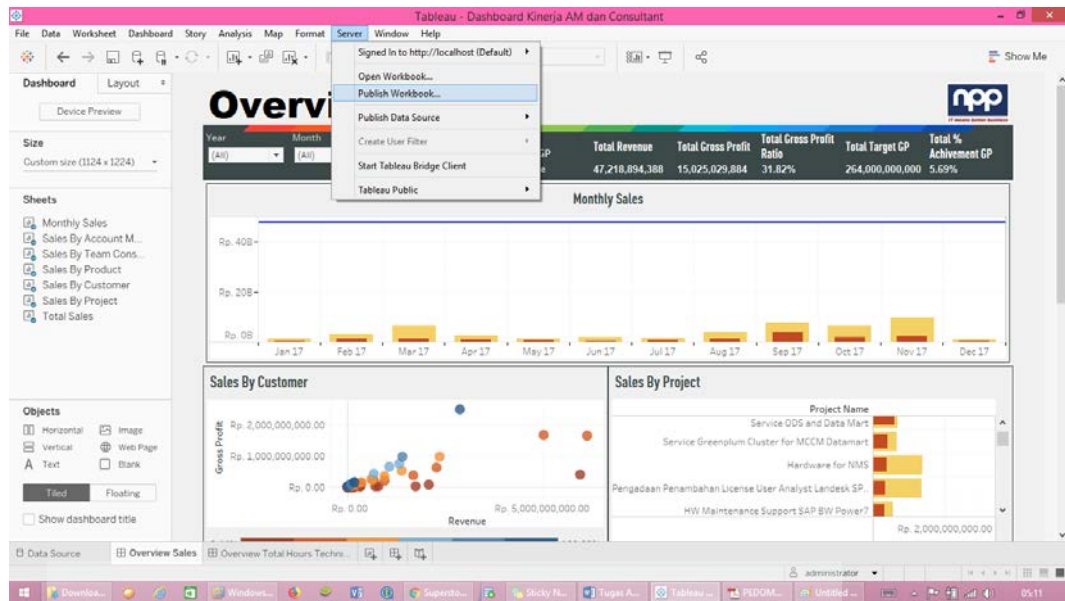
Tableau - Dashboard Kinerja AM dan Consultant

File Data Worksheet Dashboard Story Analysis Map Format Server Window Help

Show Me

Dashboard Layout

Device Preview

Size
Custom size (1124 x 1224)

Sheets
Monthly Sales
Sales By Account M...
Sales By Team Cons...
Sales By Product
Sales By Customer
Sales By Project
Total Sales

Objects
Horizontal Image
Vertical Web Page
Text Blank

Tiled Floating

Show dashboard title

Signed In to http://localhost (Default)
Open Workbook...
Publish Workbook...
Publish Data Source
Create User Filter
Start Tableau Bridge Client
Tableau Public

Overvi

npp

Year
(All)
Month
(All)

GP

| Total Revenue | Total Gross Profit | Total Gross Profit Ratio | Total Target GP | Total % Achivement GP |
|---|---|---|---|---|
| 47,218,894,388 | 15,025,029,884 | 31.82% | 264,000,000,000 | 5.69% |

Monthly Sales

Rp. 40B
Rp. 20B
Rp. 0B
Jan 17 Feb 17 Mar 17 Apr 17 May 17 Jun 17 Jul 17 Aug 17 Sep 17 Oct 17 Nov 17 Dec 17

Sales By Customer

Gross Profit
Rp. 2,000,000,000.00
Rp. 1,000,000,000.00
Rp. 0.00
Rp. 0.00 Rp. 5,000,000,000.00
Revenue

Sales By Project

Project Name
Service ODS and Data Mart
Service Greenplum Cluster for MCCM Datamart
Hardware for NMS
Pengadaan Penambahan License User Analyst Landesk SP...
HW Maintenance Support SAP BW Power7
Rp. 2,000,000,000.00

Data Source Overview Sales Overview Total Hours Techn...

administrator

Downloa... Windows... Supersto... Sticky N... Tugas A... Tableau ... PEDOM... Untitled ...

05:11